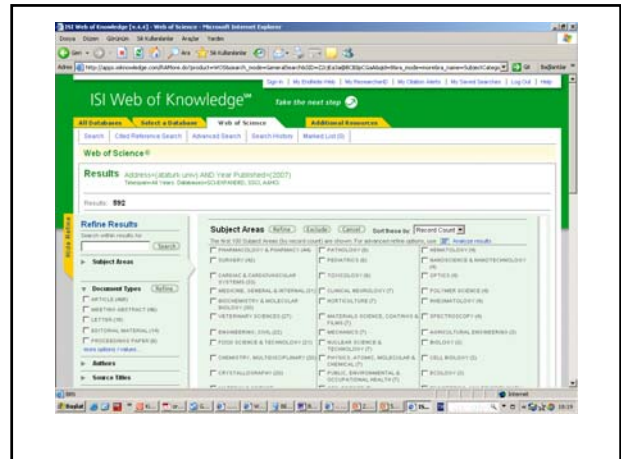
ISI Web of Knowledge [v.4.4] - Web of Science - Microsoft Internet Explorer

Dosya Düzen Görünüm Sık Kullanılanlar Araçlar Yardım

Geri Ara Sık Kullanılanlar

Adres http://apps.isiknowledge.com/RAMore.do?product=WOS&search_mode=GeneralSearch&SID=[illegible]&field=SU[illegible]&filterName=Subject Categ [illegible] Git Bağlantılar

Sign In | My EndNote Web | My ResearcherID | My Citation Alerts | My Saved Searches | Log Out | Help

ISI Web of Knowledge℠ Take the next step

All Databases Select a Database Web of Science Additional Resources

Search | Cited Reference Search | Advanced Search | Search History | Marked List (0)

Web of Science®

Results Address=(ataturk univ) AND Year Published=(2007)
Timespan=All Years. Databases=SCI-EXPANDED, SSCI, A&HCI.

Results: 592

Hide Refine

Refine Results
Search within results for
Search

► Subject Areas

▼ Document Types Refine
ARTICLE (468)
MEETING ABSTRACT (46)
LETTER (26)
EDITORIAL MATERIAL (16)
PROCEEDINGS PAPER (6)
more options / values...

► Authors

► Source Titles

Subject Areas Refine Exclude Cancel Sort these by: Record Count

The first 100 Subject Areas (by record count) are shown. For advanced refine options, use Analyze results

PHARMACOLOGY & PHARMACY (44)
SURGERY (42)
CARDIAC & CARDIOVASCULAR SYSTEMS (23)
MEDICINE, GENERAL & INTERNAL (21)
BIOCHEMISTRY & MOLECULAR BIOLOGY (20)
VETERINARY SCIENCES (27)
ENGINEERING, CIVIL (20)
FOOD SCIENCE & TECHNOLOGY (23)
CHEMISTRY, MULTIDISCIPLINARY (20)
CRYSTALLOGRAPHY (20)

PATHOLOGY (8)
PEDIATRICS (8)
TOXICOLOGY (8)
CLINICAL NEUROLOGY (7)
HORTICULTURE (7)
MATERIALS SCIENCE, COATINGS & FILMS (7)
MECHANICS (7)
NUCLEAR SCIENCE & TECHNOLOGY (7)
PHYSICS, ATOMIC, MOLECULAR & CHEMICAL (7)
PUBLIC, ENVIRONMENTAL & OCCUPATIONAL HEALTH (7)

HEMATOLOGY (4)
NANOSCIENCE & NANOTECHNOLOGY (4)
OPTICS (4)
POLYMER SCIENCE (4)
RHEUMATOLOGY (4)
SPECTROSCOPY (4)
AGRICULTURAL ENGINEERING (3)
BIOLOGY (3)
CELL BIOLOGY (3)
ECOLOGY (3)

Internet

Başlat